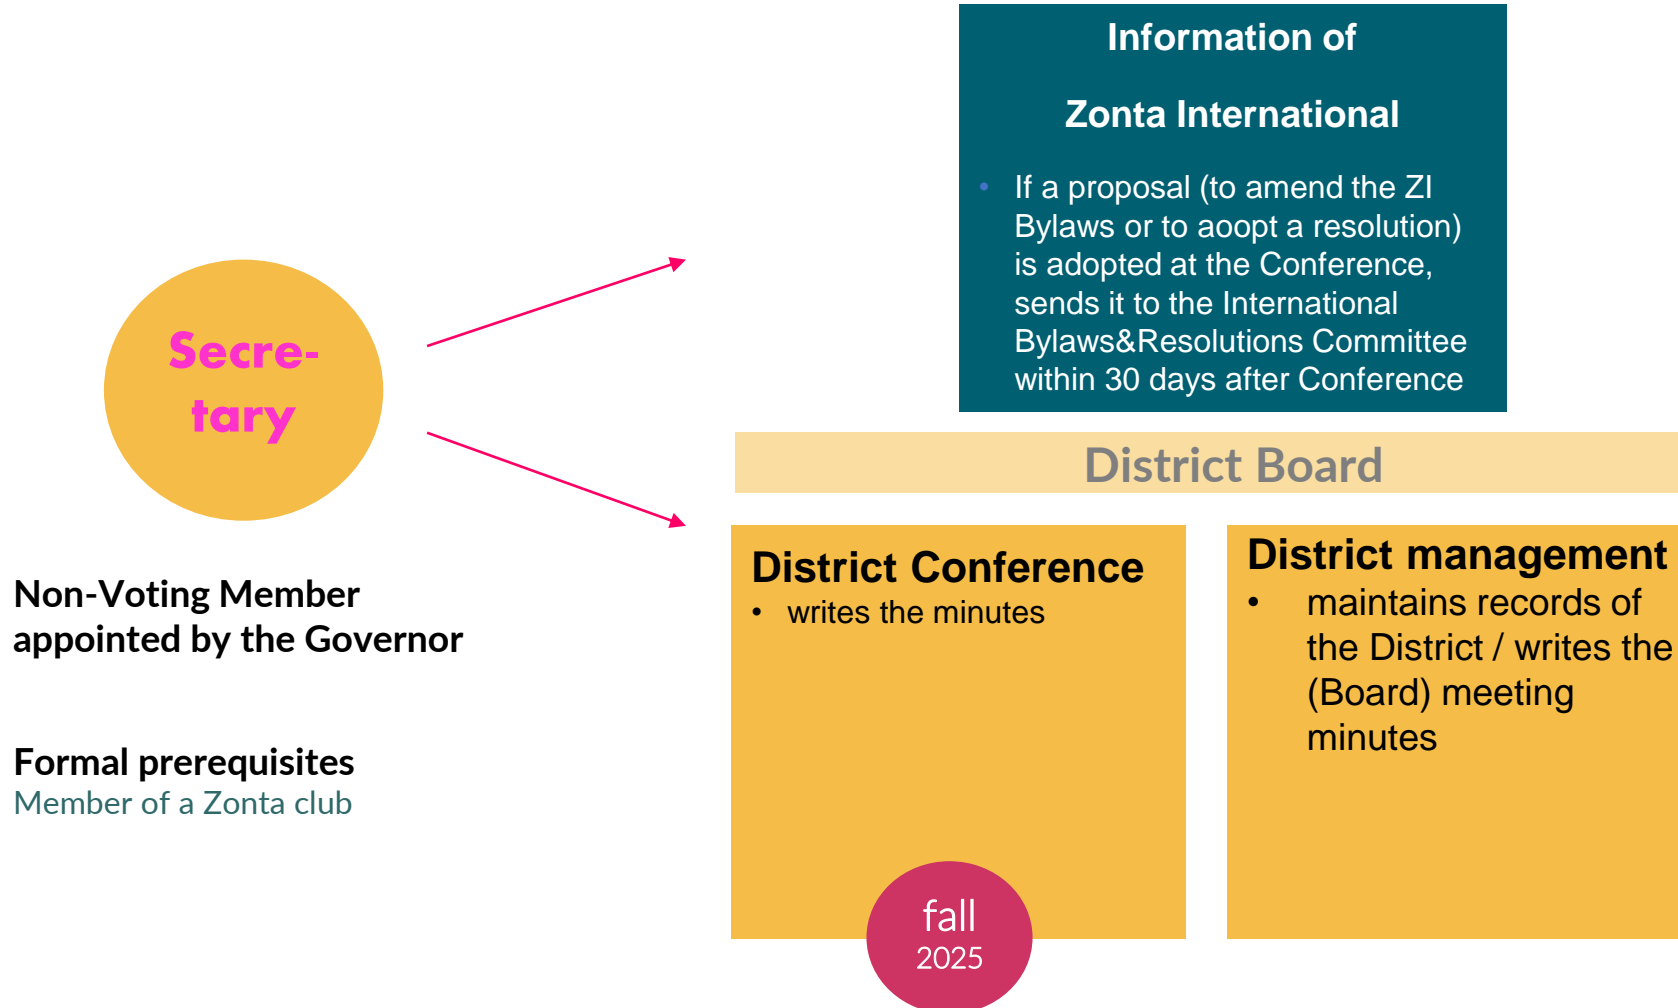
Secretary

Non-Voting Member appointed by the Governor

Formal prerequisites
Member of a Zonta club

Information of

Zonta International

- If a proposal (to amend the ZI Bylaws or to aoopt a resolution) is adopted at the Conference, sends it to the International Bylaws&Resolutions Committee within 30 days after Conference

District Board

District Conference
- writes the minutes

District management
- maintains records of the District / writes the (Board) meeting minutes

fall
2025